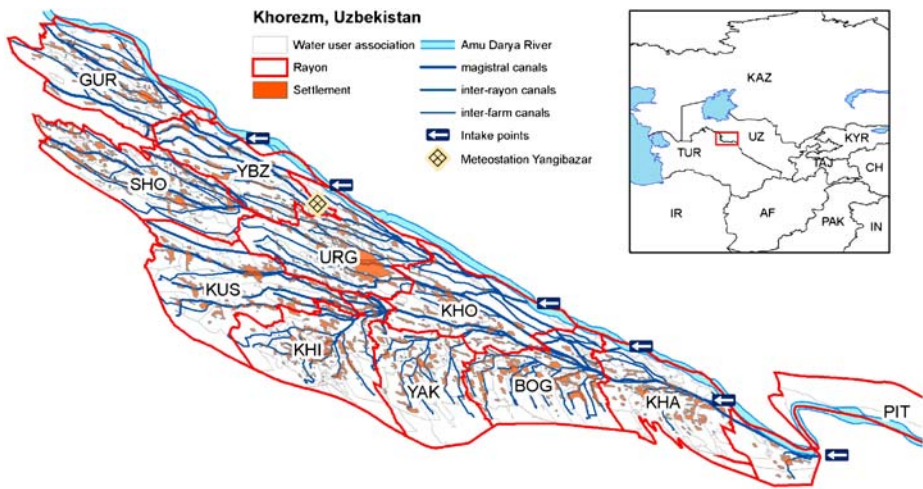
Khorezm, Uzbekistan

Water user association
Rayon
Settlement
Amu Darya River
magistral canals
inter-rayon canals
inter-farm canals
Intake points
Meteostation Yangibazar

KAZ
TUR
UZ
KYR
TAJ
CH
IR
AF
PAK
IN

GUR
SHO
YBZ
URG
KUS
KHO
KHI
YAK
BOG
KHA
PIT